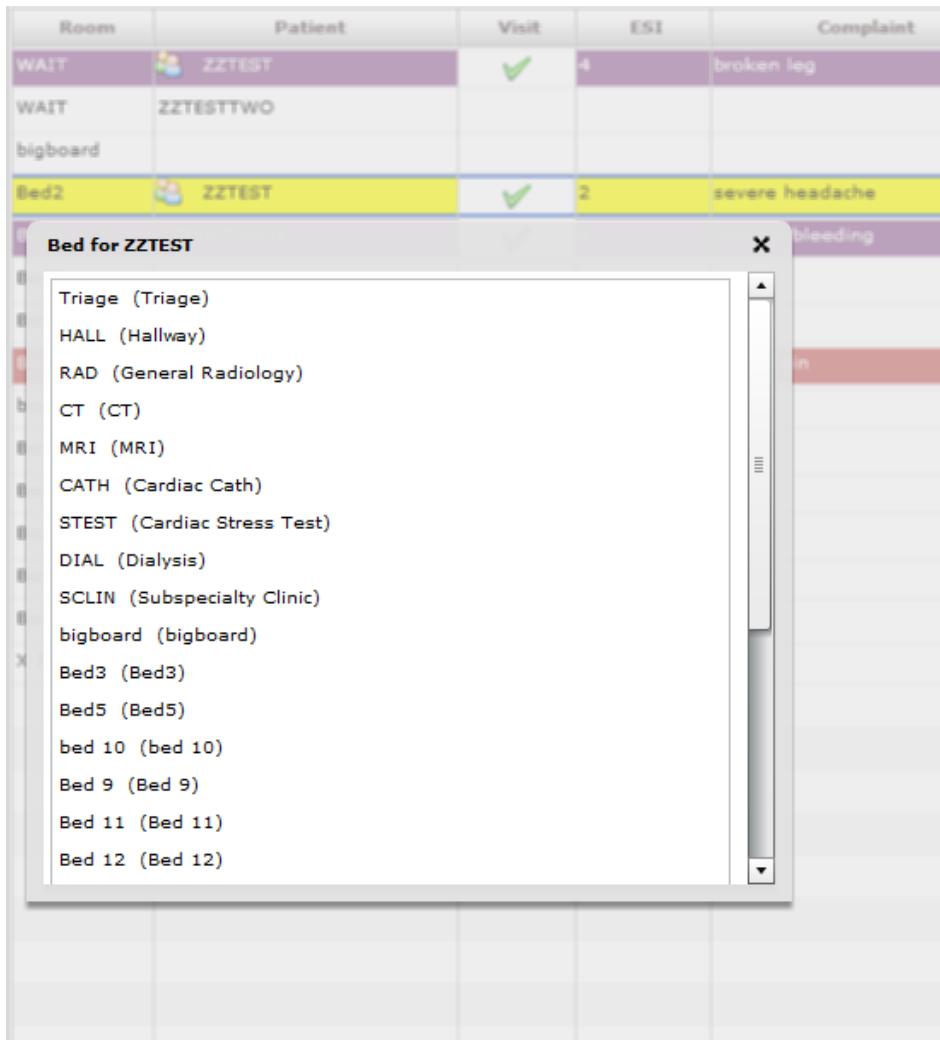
| Room | Patient | Visit | ESI | Complaint |
|---|---|---|---|---|
| WAIT | ZZTEST | ✓ | 4 | broken leg |
| WAIT | ZZTESTTWO | | | |
| bigboard | | | | |
| Bed2 | ZZTEST | ✓ | 2 | severe headache |
| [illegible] | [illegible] | | | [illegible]bleeding |

Bed for ZZTEST ✕

Triage (Triage)
HALL (Hallway)
RAD (General Radiology)
CT (CT)
MRI (MRI)
CATH (Cardiac Cath)
STEST (Cardiac Stress Test)
DIAL (Dialysis)
SCLIN (Subspecialty Clinic)
bigboard (bigboard)
Bed3 (Bed3)
Bed5 (Bed5)
bed 10 (bed 10)
Bed 9 (Bed 9)
Bed 11 (Bed 11)
Bed 12 (Bed 12)